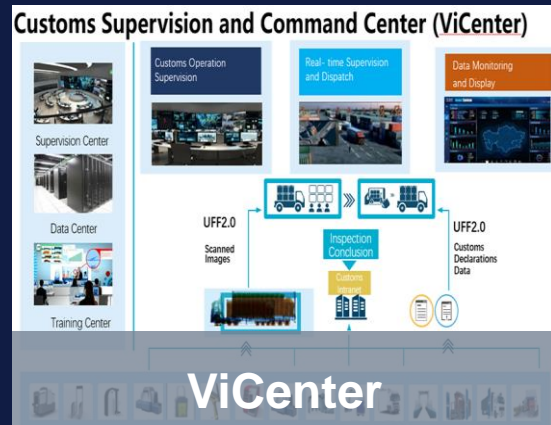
Customs Supervision and Command Center (ViCenter)

Supervision Center

Data Center

Training Center

Customs Operation Supervision

Real- time Supervision and Dispatch

Data Monitoring and Display

UFF2.0
Scanned Images

Inspection Conclusion

Customs Intranet

UFF2.0
Customs Declarations Data

ViCenter